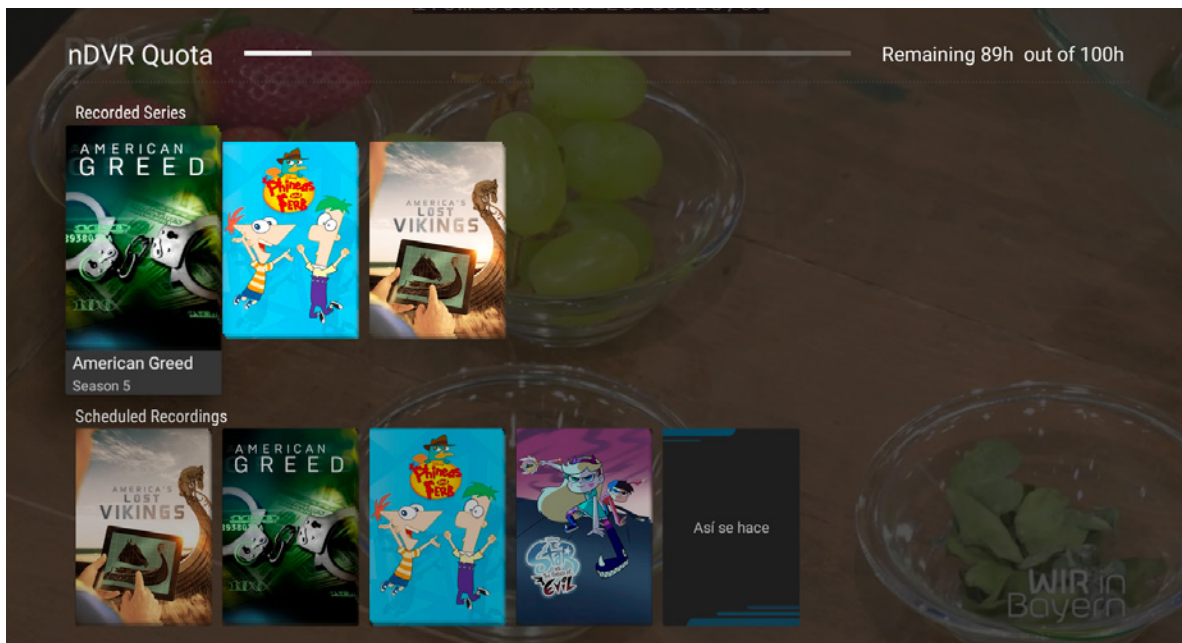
nDVR Quota

Remaining 89h out of 100h

Recorded Series

AMERICAN GREED

Phineas and Ferb

AMERICA'S LOST VIKINGS

American Greed
Season 5

Scheduled Recordings

AMERICA'S LOST VIKINGS

AMERICAN GREED

Phineas and Ferb

Star vs. the Forces of Evil

Así se hace

WIR in Bayern